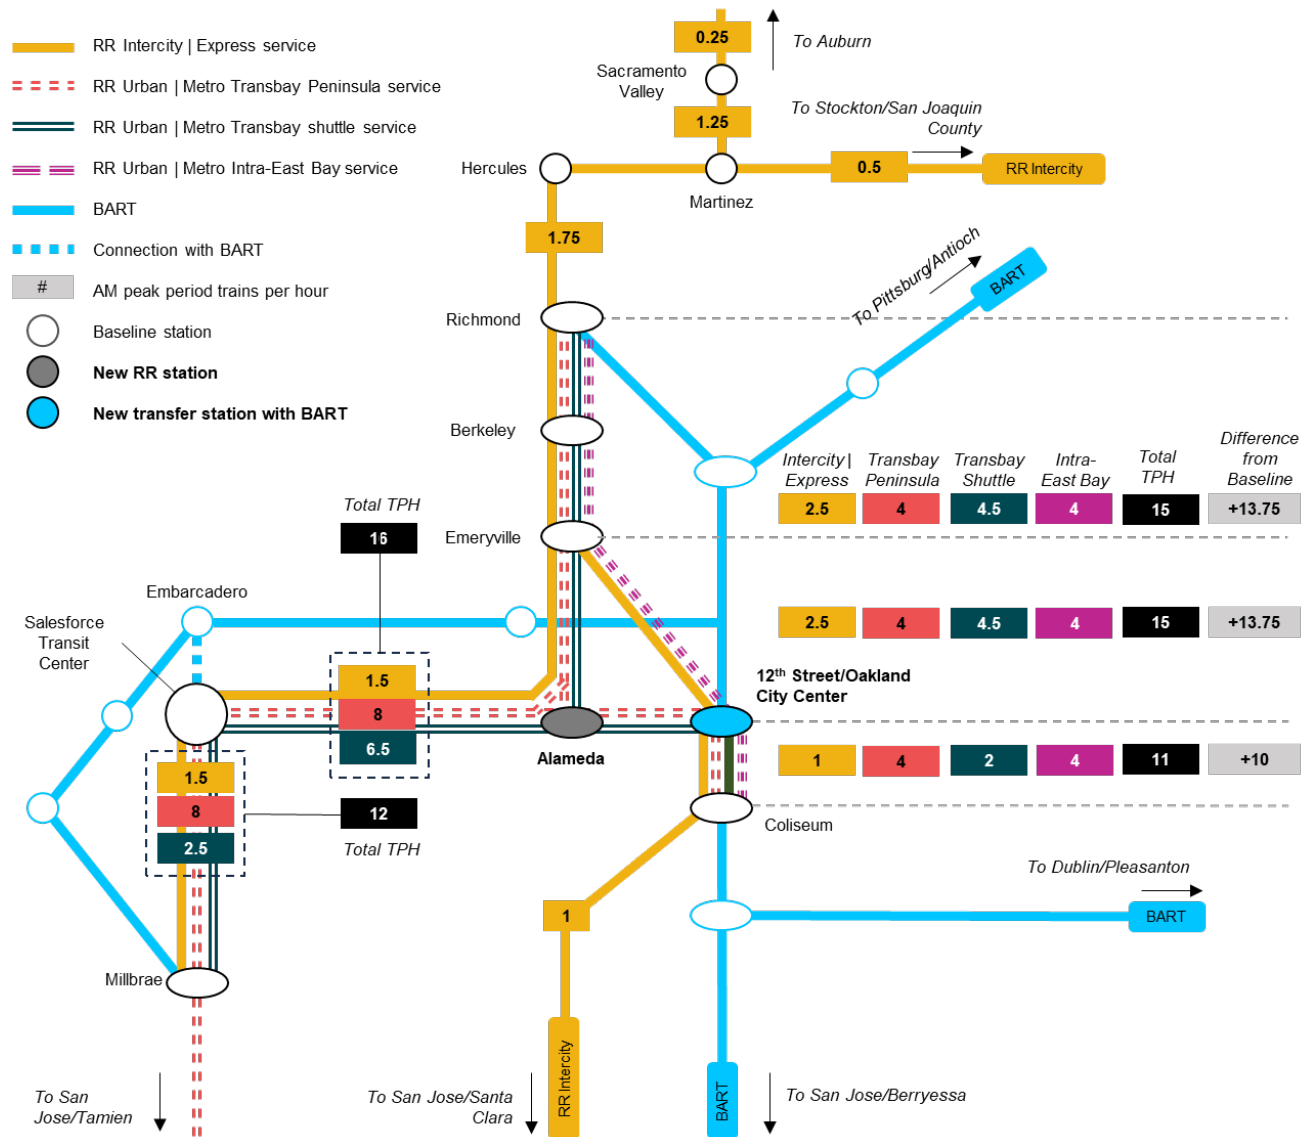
RR Intercity | Express service
RR Urban | Metro Transbay Peninsula service
RR Urban | Metro Transbay shuttle service
RR Urban | Metro Intra-East Bay service
BART
Connection with BART
# AM peak period trains per hour
Baseline station
New RR station
New transfer station with BART

0.25
To Auburn
Sacramento Valley
1.25
To Stockton/San Joaquin County
Hercules
Martinez
0.5
RR Intercity
1.75
To Pittsburg/Antioch
BART
Richmond
Berkeley

| Intercity \| Express | Transbay Peninsula | Transbay Shuttle | Intra-East Bay | Total TPH | Difference from Baseline |
|---|---|---|---|---|---|
| 2.5 | 4 | 4.5 | 4 | 15 | +13.75 |
| 2.5 | 4 | 4.5 | 4 | 15 | +13.75 |
| 1 | 4 | 2 | 4 | 11 | +10 |

Total TPH
16
Emeryville
Embarcadero
Salesforce Transit Center
1.5
8
6.5
12th Street/Oakland City Center
Alameda
1.5
8
2.5
12
Total TPH
Coliseum
To Dublin/Pleasanton
BART
1
Millbrae
RR Intercity
BART
To San Jose/Tamien
To San Jose/Santa Clara
To San Jose/Berryessa